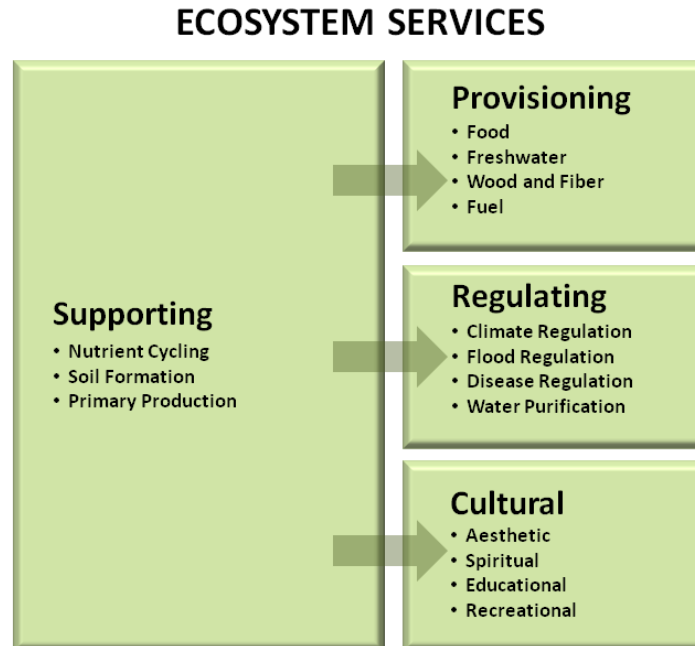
ECOSYSTEM SERVICES

Supporting
• Nutrient Cycling
• Soil Formation
• Primary Production

Provisioning
• Food
• Freshwater
• Wood and Fiber
• Fuel

Regulating
• Climate Regulation
• Flood Regulation
• Disease Regulation
• Water Purification

Cultural
• Aesthetic
• Spiritual
• Educational
• Recreational